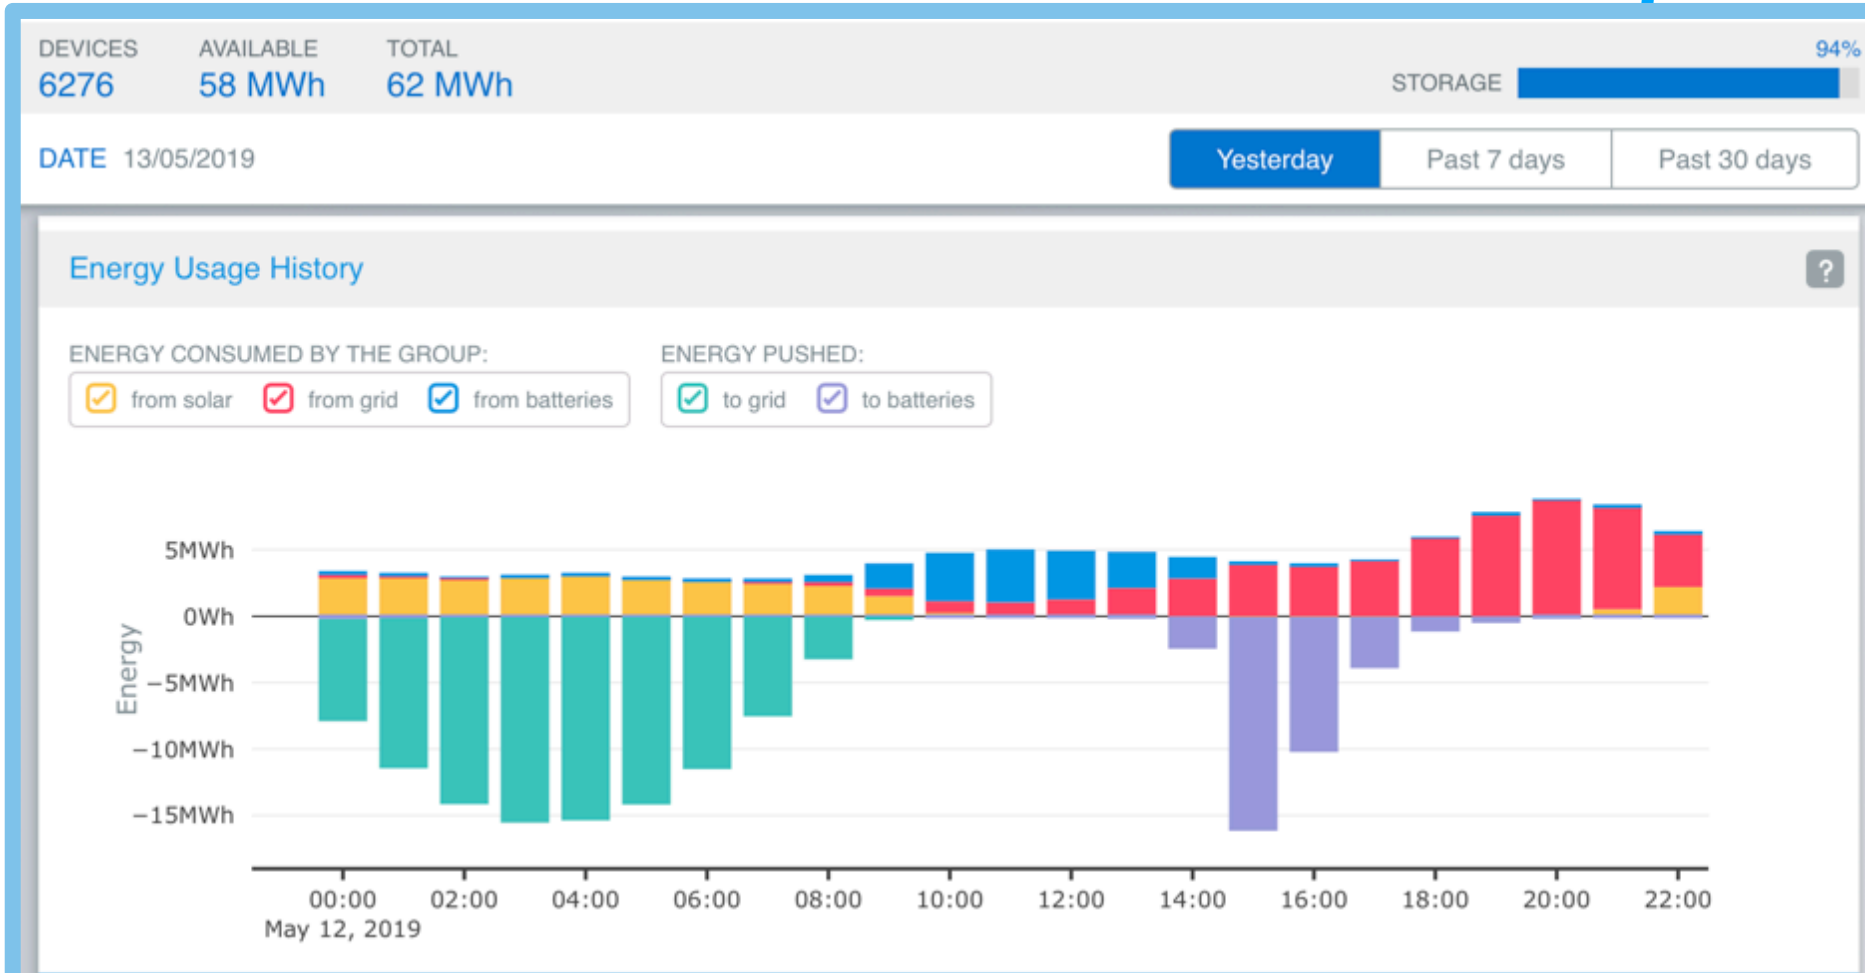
DEVICES
6276

AVAILABLE
58 MWh

TOTAL
62 MWh

94%
STORAGE

DATE 13/05/2019

Yesterday | Past 7 days | Past 30 days

Energy Usage History

?

ENERGY CONSUMED BY THE GROUP:
from solar from grid from batteries

ENERGY PUSHED:
to grid to batteries

5MWh
0Wh
−5MWh
−10MWh
−15MWh

Energy

00:00
May 12, 2019
02:00
04:00
06:00
08:00
10:00
12:00
14:00
16:00
18:00
20:00
22:00